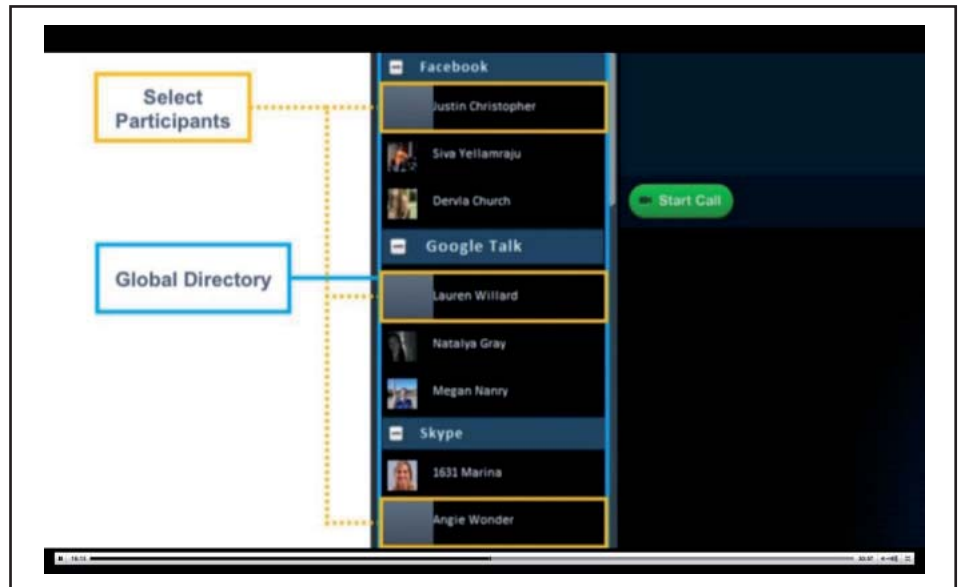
Select Participants

Global Directory

Facebook

Justin Christopher

Siva Yellamraju

Dervla Church

Google Talk

Lauren Willard

Natalya Gray

Megan Nanry

Skype

1631 Marina

Angie Wonder

Start Call